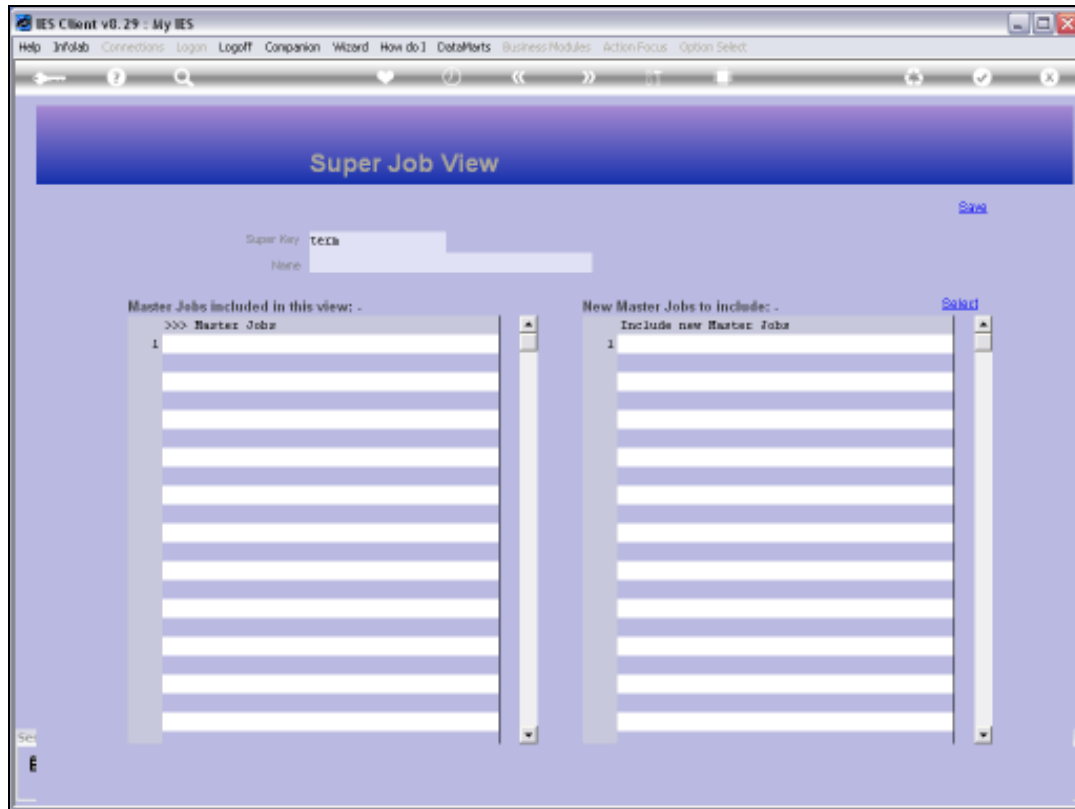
IES Client v8.29 : My IES

Help Infolab Connections Logon Logoff Companion Wizard How do I DataMarts Business Modules Action Focus Option Select

Super Job View

Save

Super Key term

Name

Master Jobs included in this view: -

>>> Master Jobs

1

New Master Jobs to include: -

Select

Include new Master Jobs

1